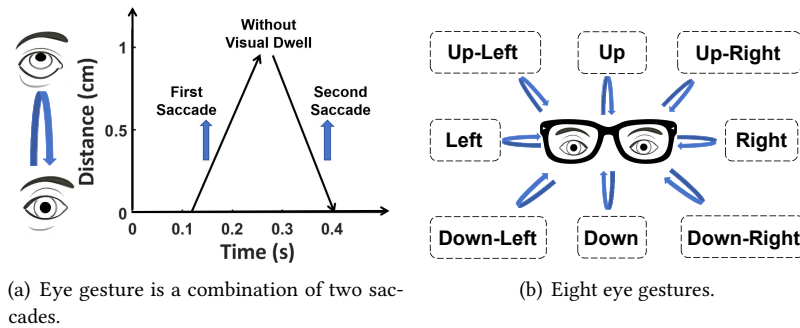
Without Visual Dwell

First Saccade

Second Saccade

Distance (cm)

1

0.5

0

0

0.1

0.2

0.3

0.4

Time (s)

Up-Left

Up

Up-Right

Left

Right

Down-Left

Down

Down-Right

(a) Eye gesture is a combination of two saccades.

(b) Eight eye gestures.